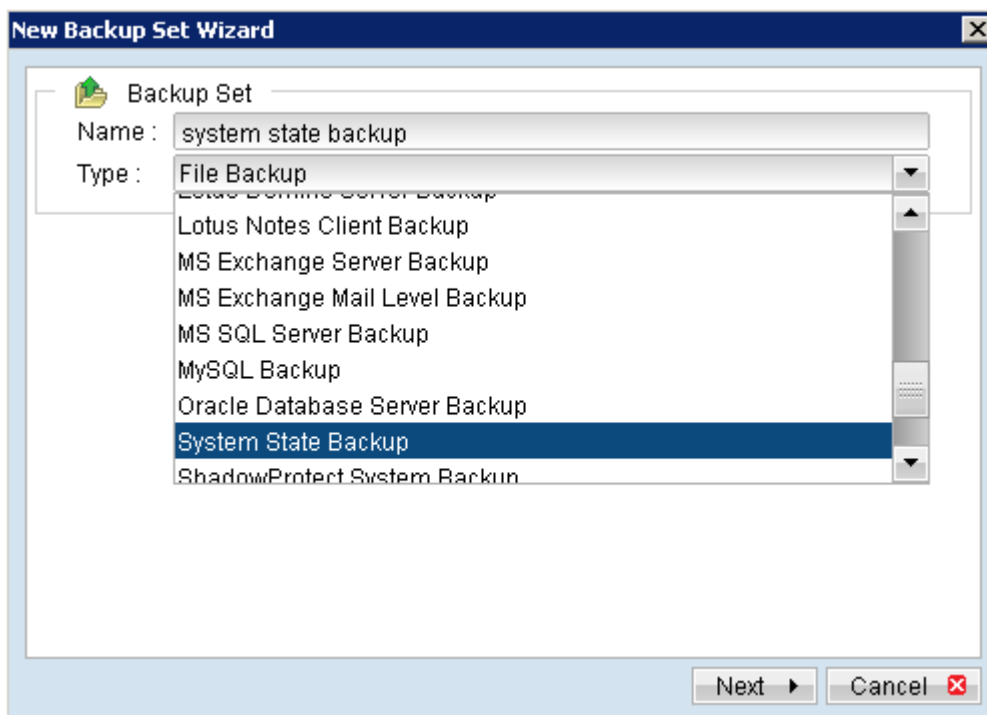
New Backup Set Wizard

Backup Set

Name : system state backup

Type : File Backup

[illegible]

Lotus Notes Client Backup

MS Exchange Server Backup

MS Exchange Mail Level Backup

MS SQL Server Backup

MySQL Backup

Oracle Database Server Backup

System State Backup

ShadowProtect System Backup

Next

Cancel